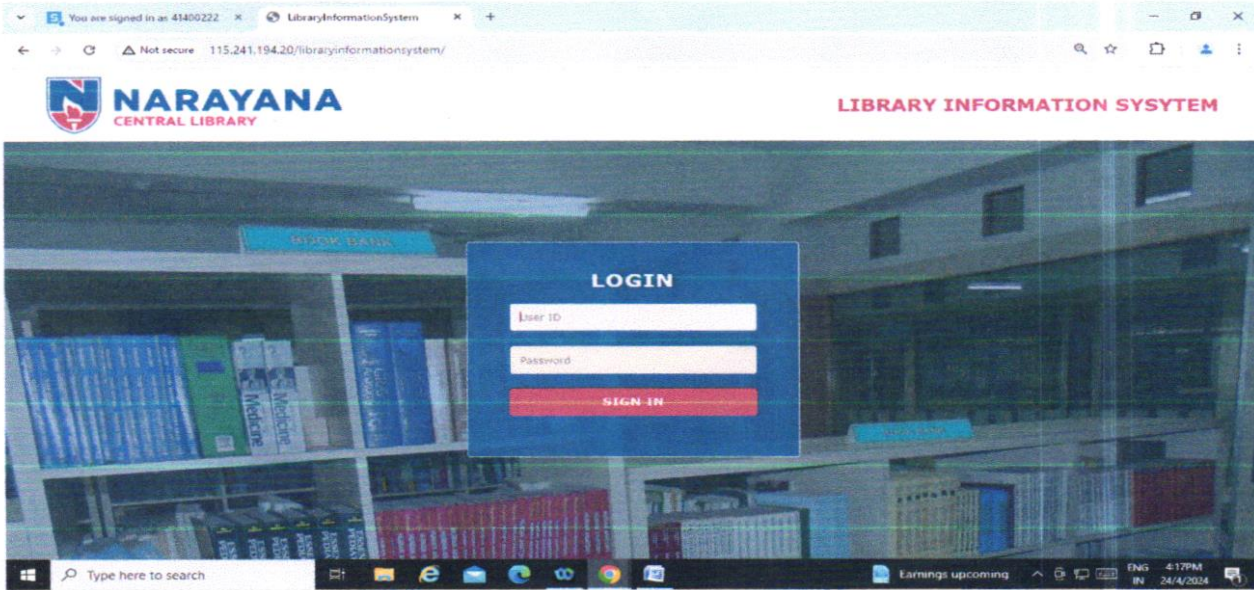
You are signed in as 41400222 ×
LibraryInformationSystem ×
+

Not secure 115.241.194.20/libraryinformationsystem/

NARAYANA
CENTRAL LIBRARY

LIBRARY INFORMATION SYSYTEM

BOOK BANK

LOGIN
User ID
Password
SIGN IN

Medicine
Medicine

Type here to search

Earnings upcoming
ENG IN
4:17PM
24/4/2024